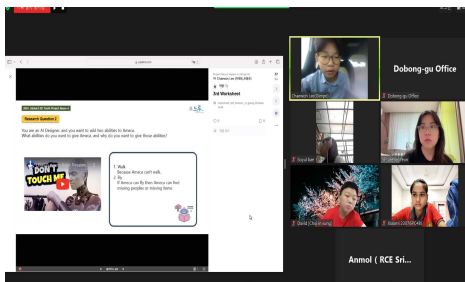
Research Question 2

You are an AI Designer, and you want to add two abilities to Ameca. What abilities do you want to give Ameca, and why do you want to give those abilities?

DON'T TOUCH ME

1. Walk
Because Ameca can't walk.
2. Fly
If Ameca can fly then Ameca can find missing peoples or missing items.

3rd Worksheet

Dobong-gu Office

Dobong-gu Office

Anmol ( RCE Sri...